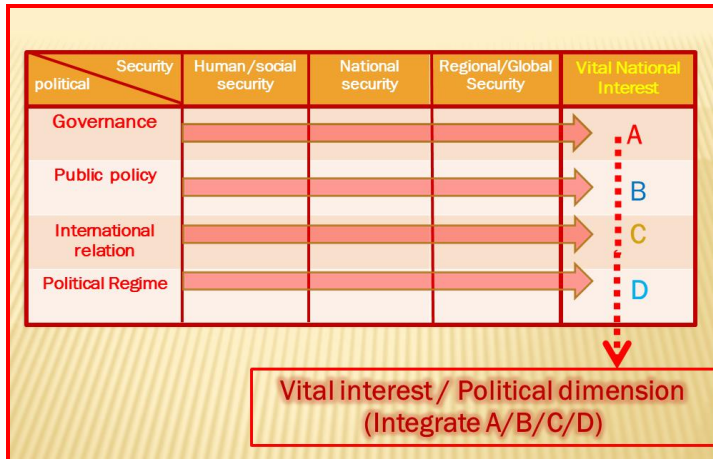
| Security / political | Human/social security | National security | Regional/Global Security | Vital National Interest |
|---|---|---|---|---|
| Governance | | | | A |
| Public policy | | | | B |
| International relation | | | | C |
| Political Regime | | | | D |

Vital interest / Political dimension
(Integrate A/B/C/D)